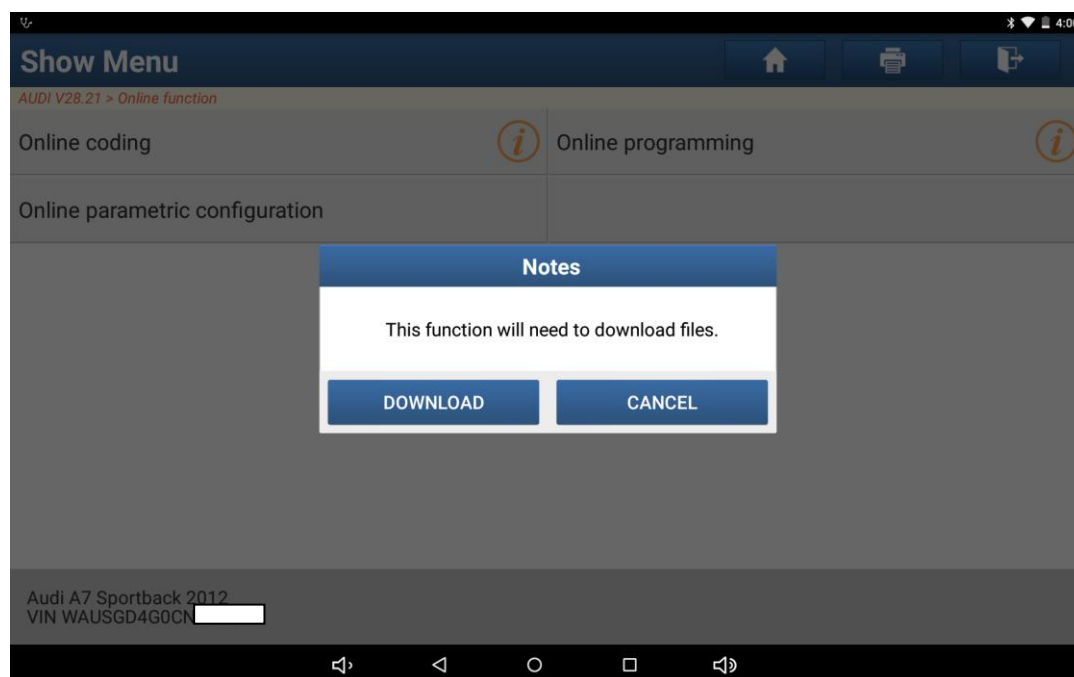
4:0

Show Menu

AUDI V28.21 > Online function

Online coding

Online programming

Online parametric configuration

Notes

This function will need to download files.

DOWNLOAD

CANCEL

Audi A7 Sportback 2012
VIN WAUSGD4G0CN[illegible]